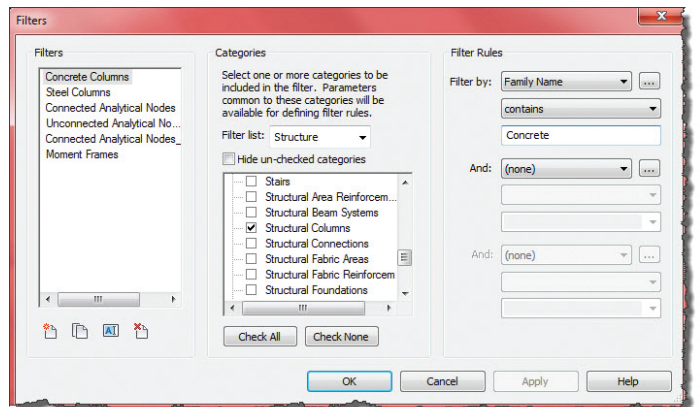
Filters

Filters

Concrete Columns
Steel Columns
Connected Analytical Nodes
Unconnected Analytical No...
Connected Analytical Nodes_
Moment Frames

Categories

Select one or more categories to be included in the filter. Parameters common to these categories will be available for defining filter rules.

Filter list: Structure

Hide un-checked categories

Stairs
Structural Area Reinforcem...
Structural Beam Systems
Structural Columns
Structural Connections
Structural Fabric Areas
Structural Fabric Reinforcem
Structural Foundations

Check All
Check None

Filter Rules

Filter by: Family Name
contains
Concrete

And: (none)

And: (none)

OK
Cancel
Apply
Help